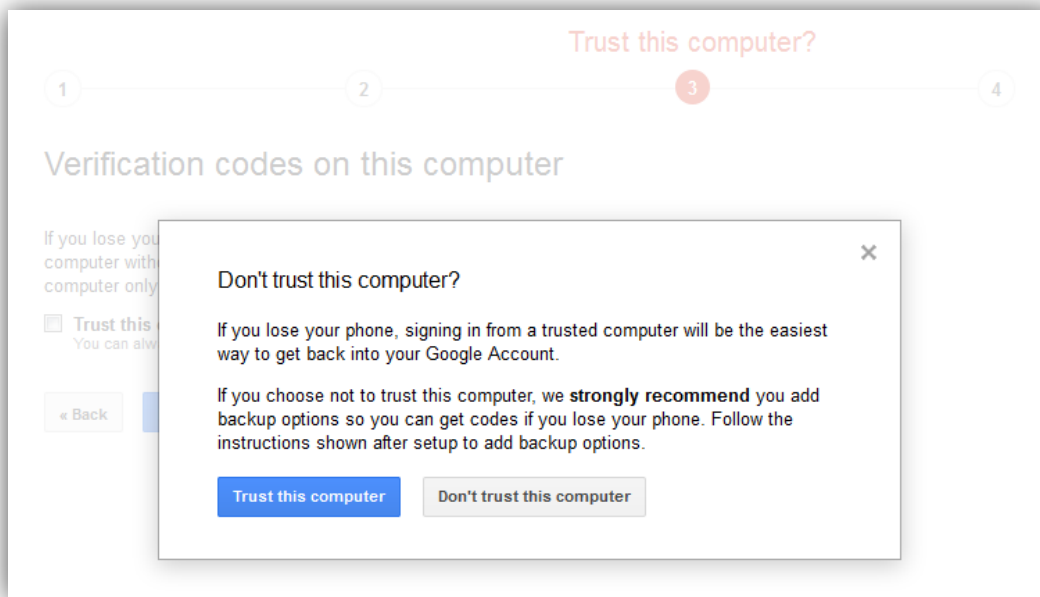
Trust this computer?

1

2

3

4

Verification codes on this computer

If you lose you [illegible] computer with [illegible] computer only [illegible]

Trust this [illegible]
You can alw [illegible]

« Back

×

Don't trust this computer?

If you lose your phone, signing in from a trusted computer will be the easiest way to get back into your Google Account.

If you choose not to trust this computer, we **strongly recommend** you add backup options so you can get codes if you lose your phone. Follow the instructions shown after setup to add backup options.

Trust this computer

Don't trust this computer